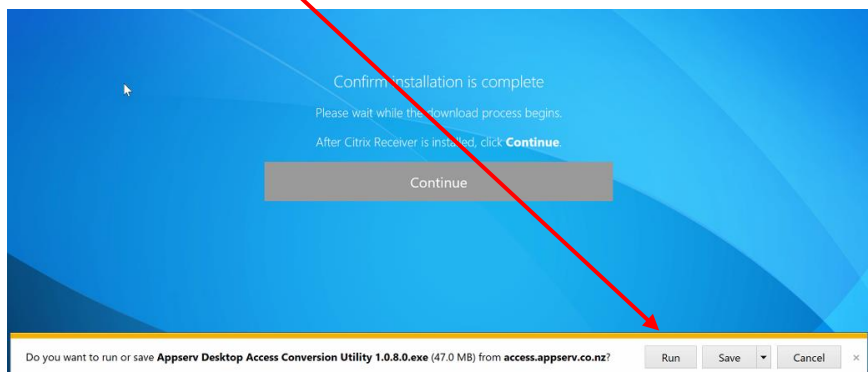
Confirm installation is complete

Please wait while the download process begins.

After Citrix Receiver is installed, click **Continue**.

Continue

Do you want to run or save **Appserv Desktop Access Conversion Utility 1.0.8.0.exe** (47.0 MB) from **access.appserv.co.nz**?

Run

Save

Cancel

×